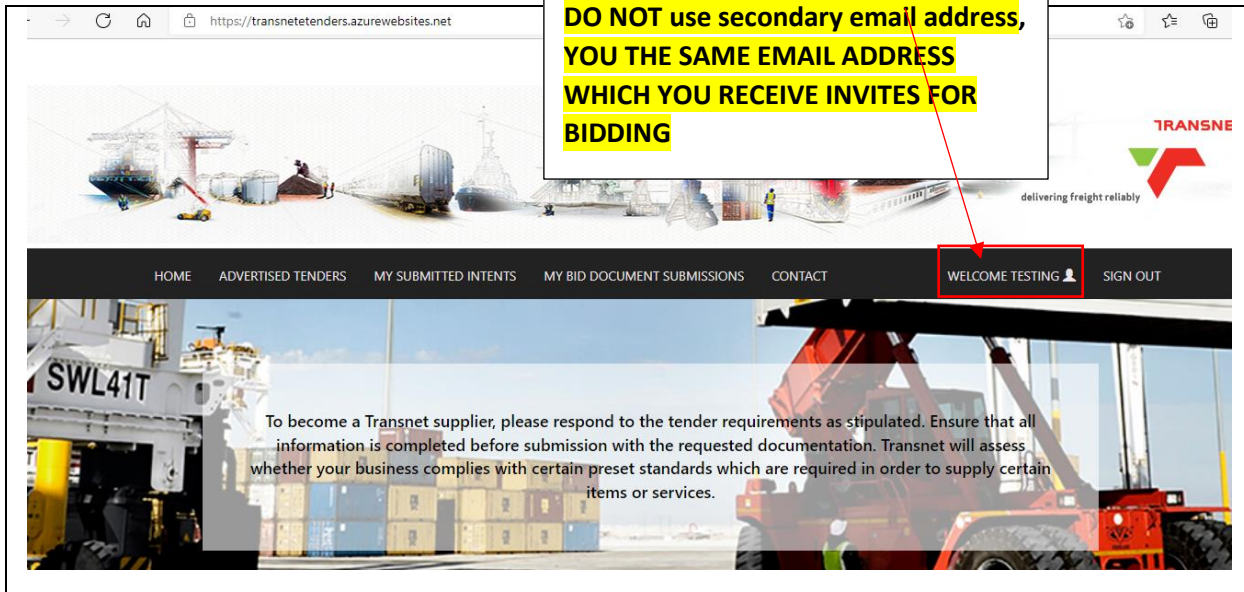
https://transnetetenders.azurewebsites.net

DO NOT use secondary email address, YOU THE SAME EMAIL ADDRESS WHICH YOU RECEIVE INVITES FOR BIDDING

TRANSNE

delivering freight reliably

HOME ADVERTISED TENDERS MY SUBMITTED INTENTS MY BID DOCUMENT SUBMISSIONS CONTACT WELCOME TESTING SIGN OUT

SWL41T

To become a Transnet supplier, please respond to the tender requirements as stipulated. Ensure that all information is completed before submission with the requested documentation. Transnet will assess whether your business complies with certain preset standards which are required in order to supply certain items or services.